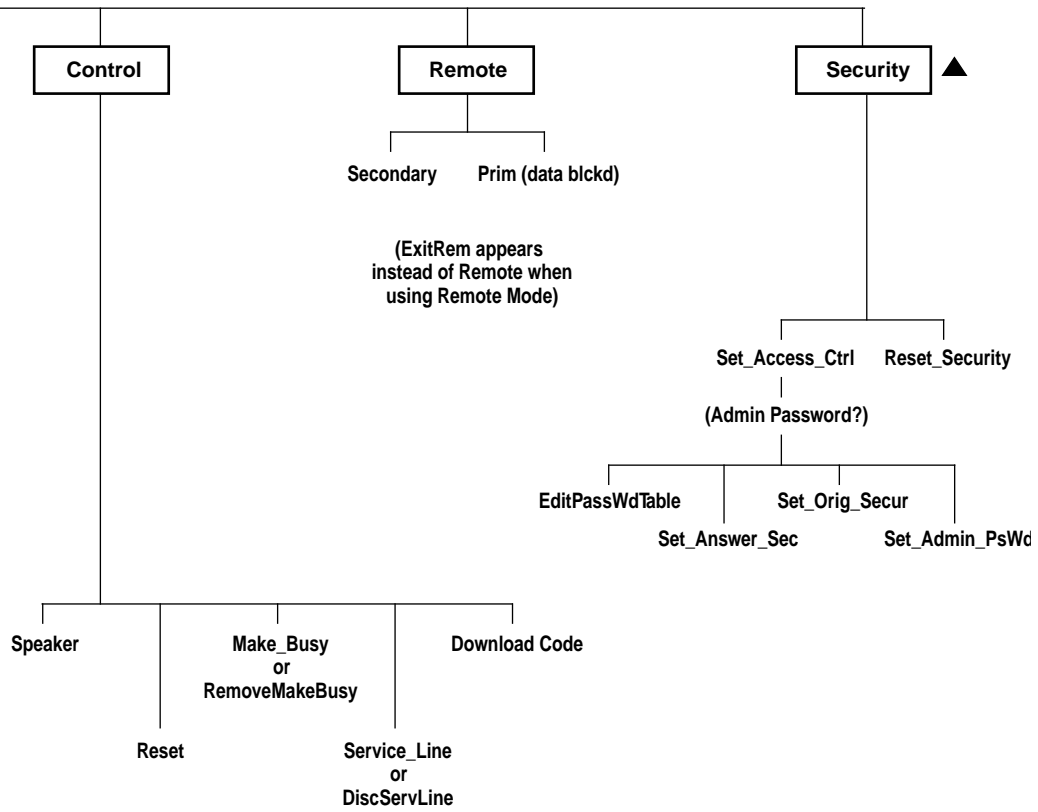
Control

Remote

Security ▲

Secondary

Prim (data blckd)

(ExitRem appears instead of Remote when using Remote Mode)

Set_Access_Ctrl

Reset_Security

(Admin Password?)

EditPassWdTable

Set_Orig_Secur

Set_Answer_Sec

Set_Admin_PsWd

Speaker

Make_Busy or RemoveMakeBusy

Download Code

Reset

Service_Line or DiscServLine